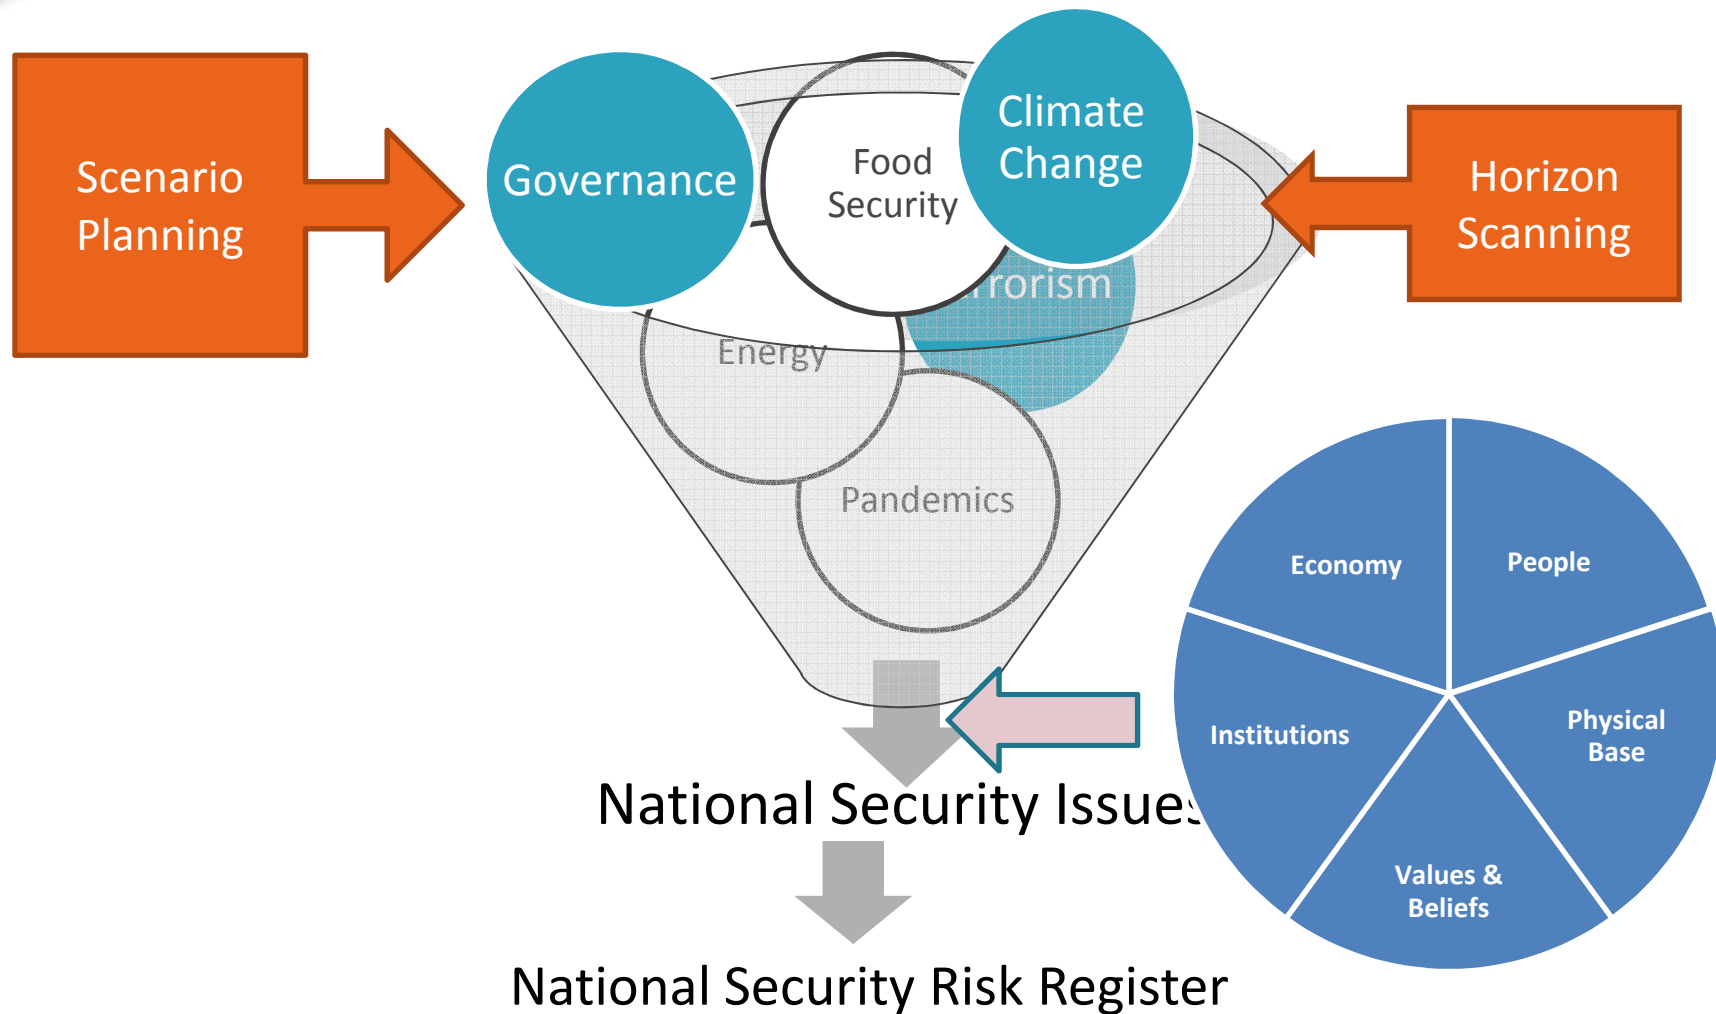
Scenario Planning

Governance

Food Security

Climate Change

Horizon Scanning

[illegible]rrorism

Energy

Pandemics

Economy

People

Institutions

Physical Base

Values & Beliefs

National Security Issue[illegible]

National Security Risk Register